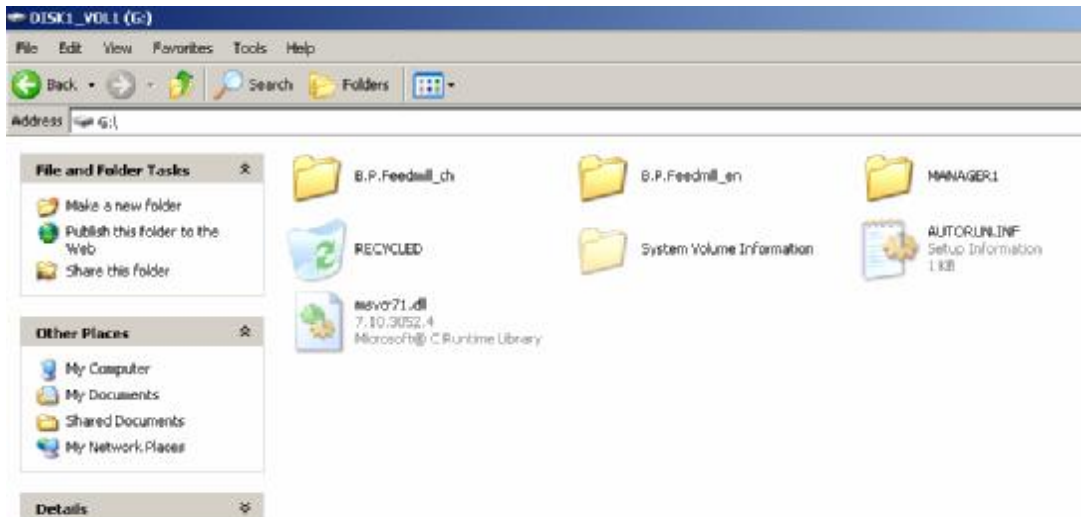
DISK1_VOL1 (G:)

File Edit View Favorites Tools Help

Back Search Folders

Address G:\

File and Folder Tasks

Make a new folder
Publish this folder to the Web
Share this folder

Other Places

My Computer
My Documents
Shared Documents
My Network Places

Details

B.P.Feedmill_ch

B.P.Feedmill_en

MANAGER1

RECYCLED

System Volume Information

AUTORUN.INF
Setup Information
1 KB

msvcr71.dll
7.10.3052.4
Microsoft® C Runtime Library